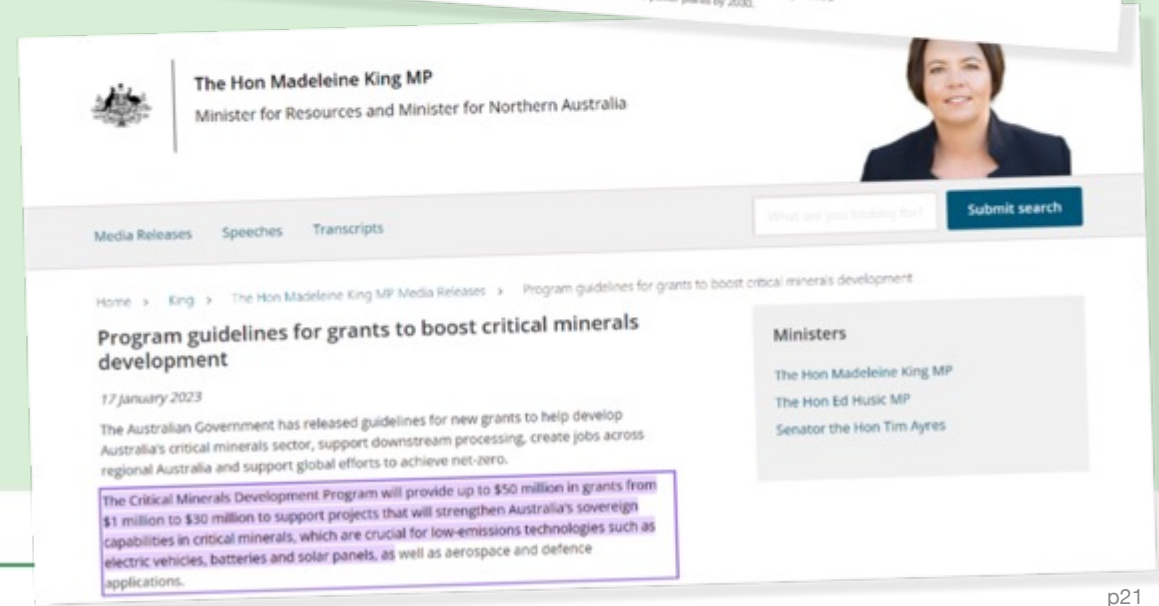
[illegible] power plants by 2030.

The Hon Madeleine King MP
Minister for Resources and Minister for Northern Australia

Media Releases Speeches Transcripts

What are you looking for?

Submit search

Home › King › The Hon Madeleine King MP Media Releases › Program guidelines for grants to boost critical minerals development

Program guidelines for grants to boost critical minerals development

17 January 2023

The Australian Government has released guidelines for new grants to help develop Australia's critical minerals sector, support downstream processing, create jobs across regional Australia and support global efforts to achieve net-zero.

The Critical Minerals Development Program will provide up to $50 million in grants from $1 million to $30 million to support projects that will strengthen Australia's sovereign capabilities in critical minerals, which are crucial for low-emissions technologies such as electric vehicles, batteries and solar panels, as well as aerospace and defence applications.

Ministers

The Hon Madeleine King MP
The Hon Ed Husic MP
Senator the Hon Tim Ayres

p21